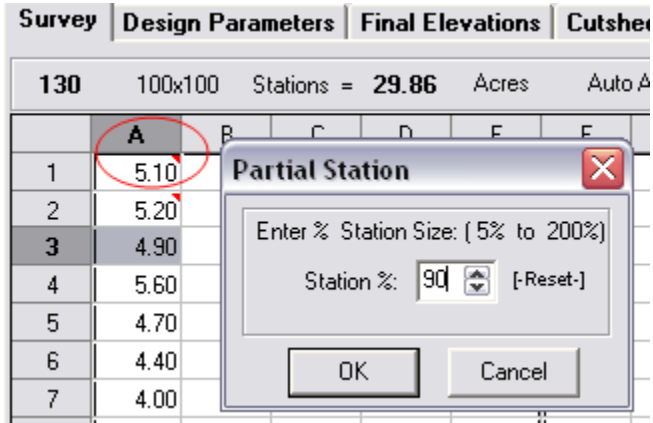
Survey | Design Parameters | Final Elevations | Cutshe

130 100x100 Stations = 29.86 Acres Auto A

| | A | B | C | D | E | F |
|---|---|---|---|---|---|---|
| 1 | 5.10 | | | | | |
| 2 | 5.20 | | | | | |
| 3 | 4.90 | | | | | |
| 4 | 5.60 | | | | | |
| 5 | 4.70 | | | | | |
| 6 | 4.40 | | | | | |
| 7 | 4.00 | | | | | |

Partial Station

Enter % Station Size: ( 5% to 200%)

Station %: 90 [-Reset-]

OK Cancel